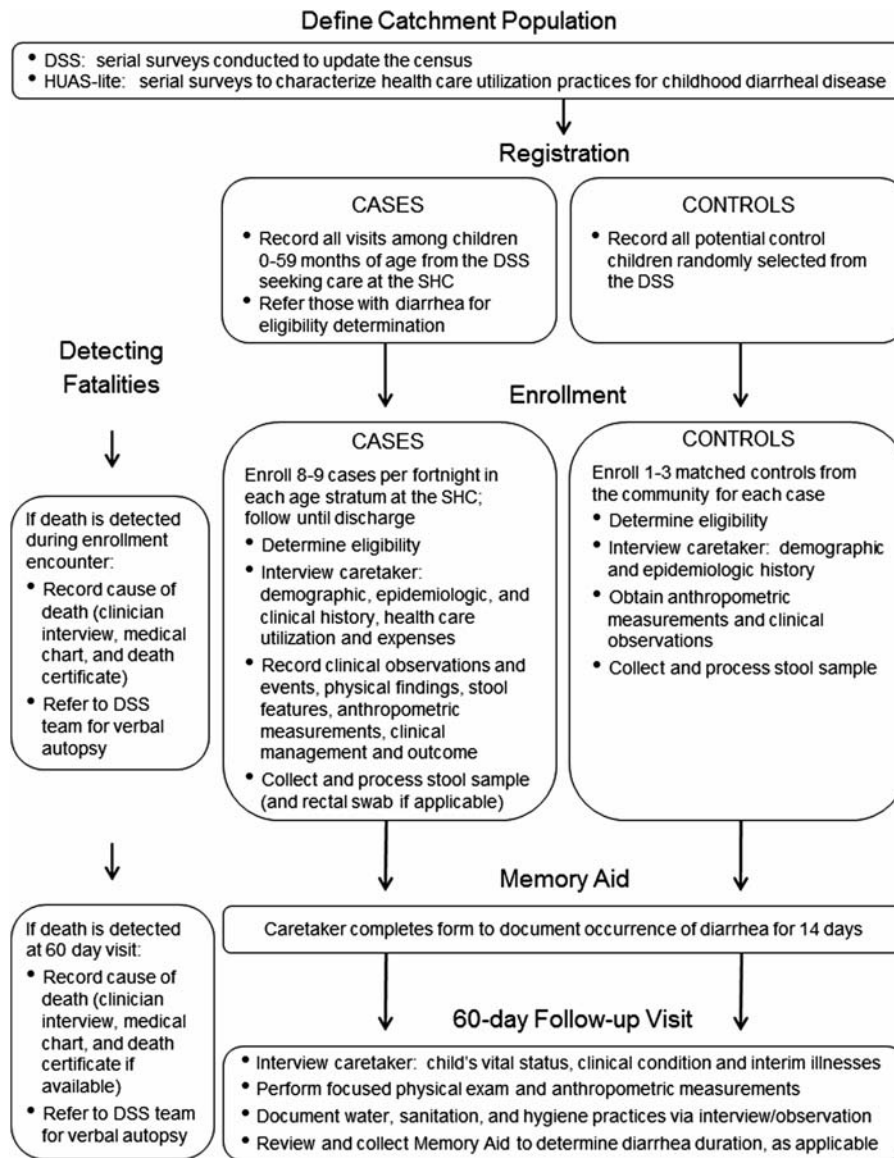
Define Catchment Population

• DSS: serial surveys conducted to update the census
• HUAS-lite: serial surveys to characterize health care utilization practices for childhood diarrheal disease

Registration

CASES
• Record all visits among children 0-59 months of age from the DSS seeking care at the SHC
• Refer those with diarrhea for eligibility determination

CONTROLS
• Record all potential control children randomly selected from the DSS

Detecting Fatalities

Enrollment

CASES
Enroll 8-9 cases per fortnight in each age stratum at the SHC; follow until discharge
• Determine eligibility
• Interview caretaker: demographic, epidemiologic, and clinical history, health care utilization and expenses
• Record clinical observations and events, physical findings, stool features, anthropometric measurements, clinical management and outcome
• Collect and process stool sample (and rectal swab if applicable)

CONTROLS
Enroll 1-3 matched controls from the community for each case
• Determine eligibility
• Interview caretaker: demographic and epidemiologic history
• Obtain anthropometric measurements and clinical observations
• Collect and process stool sample

If death is detected during enrollment encounter:
• Record cause of death (clinician interview, medical chart, and death certificate)
• Refer to DSS team for verbal autopsy

Memory Aid

Caretaker completes form to document occurrence of diarrhea for 14 days

If death is detected at 60 day visit:
• Record cause of death (clinician interview, medical chart, and death certificate if available)
• Refer to DSS team for verbal autopsy

60-day Follow-up Visit

• Interview caretaker: child's vital status, clinical condition and interim illnesses
• Perform focused physical exam and anthropometric measurements
• Document water, sanitation, and hygiene practices via interview/observation
• Review and collect Memory Aid to determine diarrhea duration, as applicable